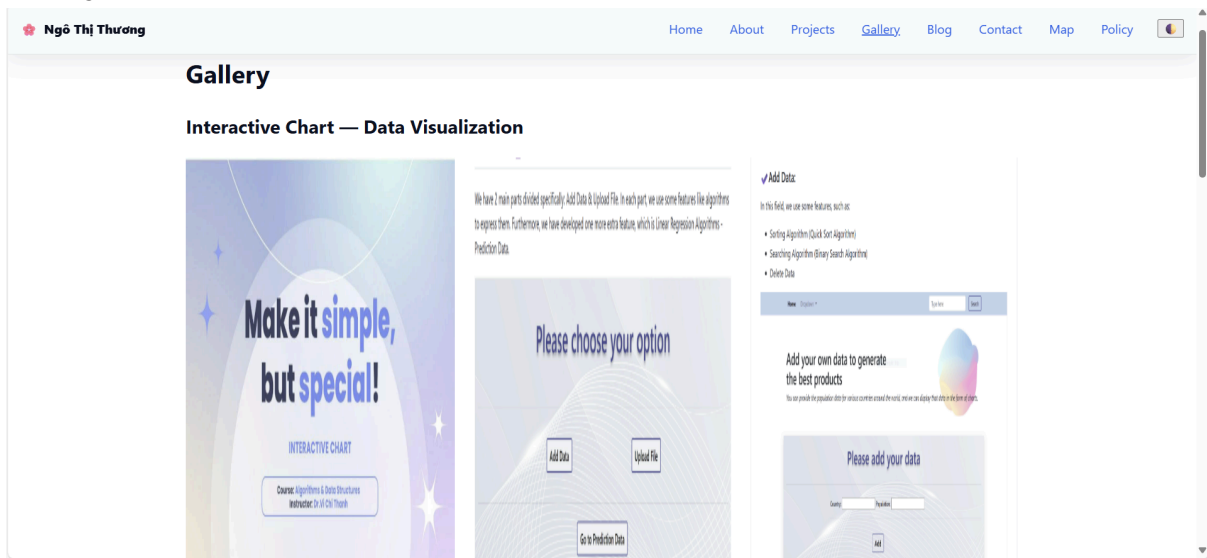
Ngô Thị Thương

Home About Projects Gallery Blog Contact Map Policy

Gallery

Interactive Chart — Data Visualization

Make it simple, but special!

INTERACTIVE CHART

Course: Algorithms & Data Structures
Instructor: Dr.Vi Chi Thanh

We have 2 main parts divided specifically: Add Data & Upload File. In each part, we use some features like algorithms to express them. Furthermore, we have developed one more extra feature, which is Linear Regression Algorithms - Prediction Data.

Please choose your option

Add Data

Upload File

Go to Prediction Data

✓Add Data:

In this field, we use some features, such as:

• Sorting Algorithm (Quick Sort Algorithm)
• Searching Algorithm (Binary Search Algorithm)
• Delete Data

Home Dropdown

Search

Add your own data to generate the best products

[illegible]

Please add your data

Country: Population:

Add